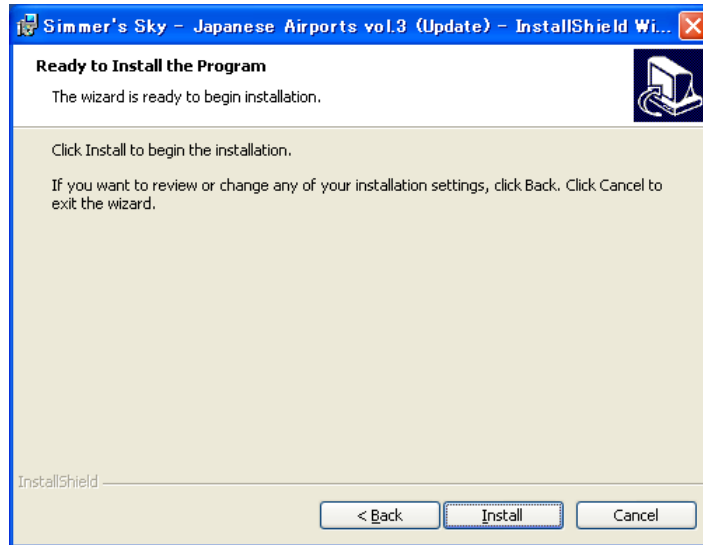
Simmer's Sky - Japanese Airports vol.3 (Update) - InstallShield Wi...

Ready to Install the Program

The wizard is ready to begin installation.

Click Install to begin the installation.

If you want to review or change any of your installation settings, click Back. Click Cancel to exit the wizard.

InstallShield

< Back

Install

Cancel